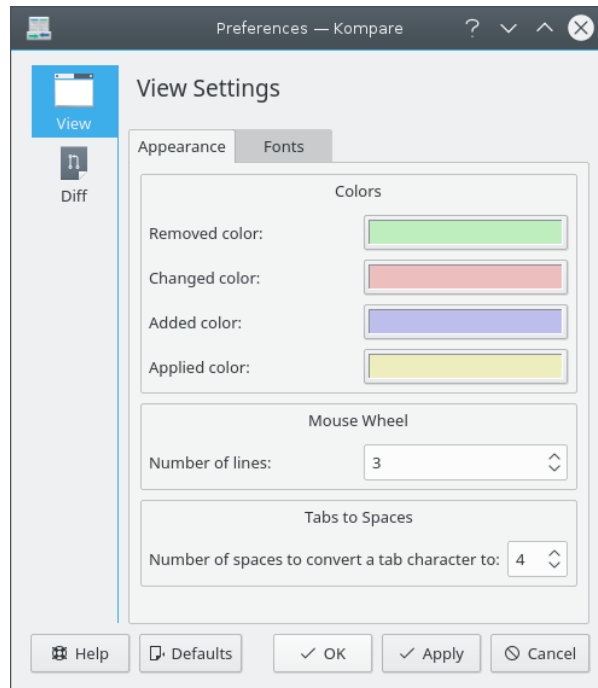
Preferences — Kompare

View

Diff

View Settings

Appearance
Fonts

Colors

Removed color:

Changed color:

Added color:

Applied color:

Mouse Wheel

Number of lines: 3

Tabs to Spaces

Number of spaces to convert a tab character to: 4

Help
Defaults
OK
Apply
Cancel